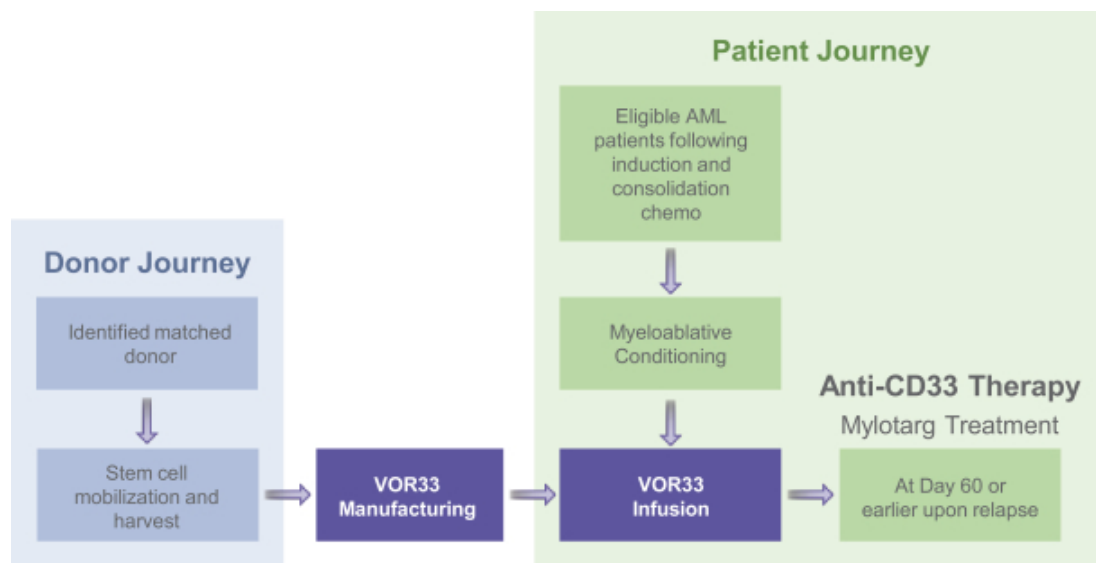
Patient Journey

Eligible AML patients following induction and consolidation chemo

Myeloablative Conditioning

Donor Journey

Identified matched donor

Stem cell mobilization and harvest

VOR33 Manufacturing

VOR33 Infusion

Anti-CD33 Therapy

Mylotarg Treatment

At Day 60 or earlier upon relapse